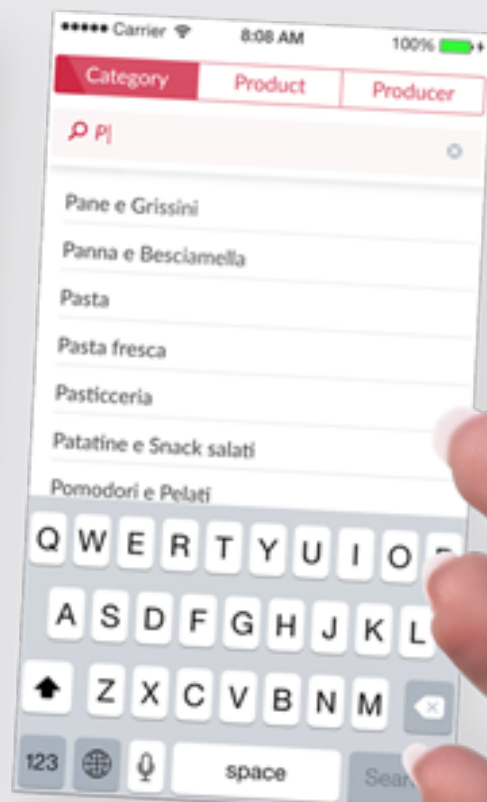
••••• Carrier 8:08 AM 100%

Category | Product | Producer

P|

Pane e Grissini

Panna e Besciamella

Pasta

Pasta fresca

Pasticceria

Patatine e Snack salati

Pomodori e Pelati

Q W E R T Y U I O P

A S D F G H J K L

Z X C V B N M

123 space Sea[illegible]